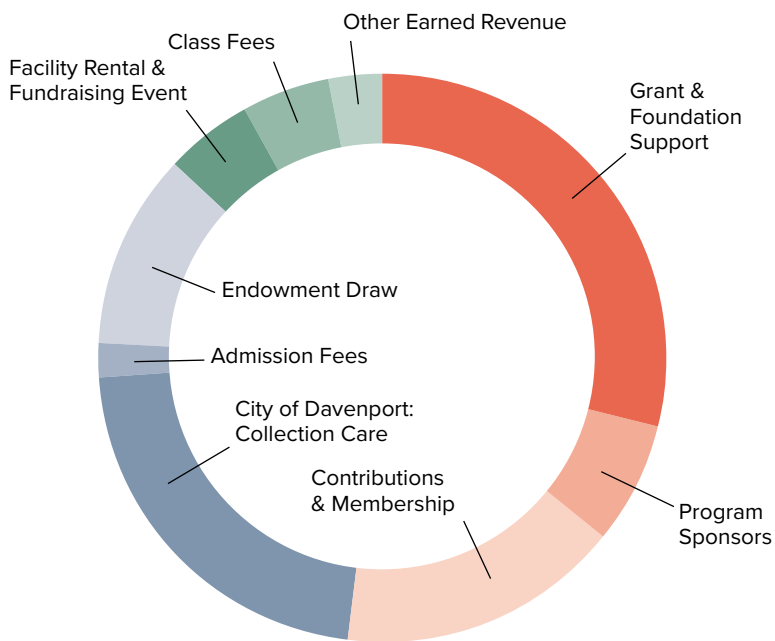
Other Earned Revenue

Class Fees

Facility Rental & Fundraising Event

Grant & Foundation Support

Endowment Draw

Admission Fees

City of Davenport: Collection Care

Contributions & Membership

Program Sponsors